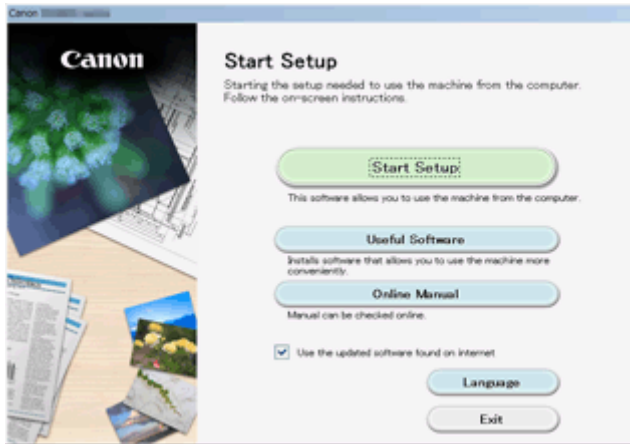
Canon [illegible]

Canon

Start Setup

Starting the setup needed to use the machine from the computer. Follow the on-screen instructions.

Start Setup

This software allows you to use the machine from the computer.

Useful Software

Installs software that allows you to use the machine more conveniently.

Online Manual

Manual can be checked online.

Use the updated software found on internet

Language

Exit